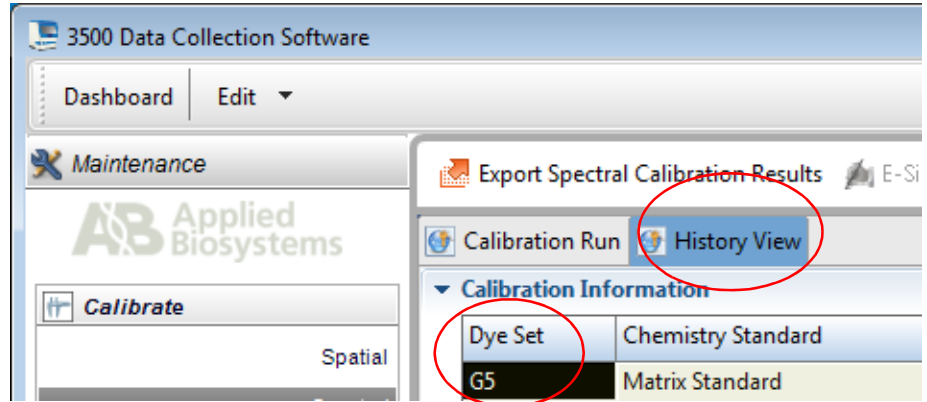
3500 Data Collection Software

Dashboard Edit

Maintenance

Applied Biosystems

Calibrate

Spatial

Export Spectral Calibration Results E-Si

Calibration Run History View

Calibration Information

| Dye Set | Chemistry Standard |
|---|---|
| G5 | Matrix Standard |